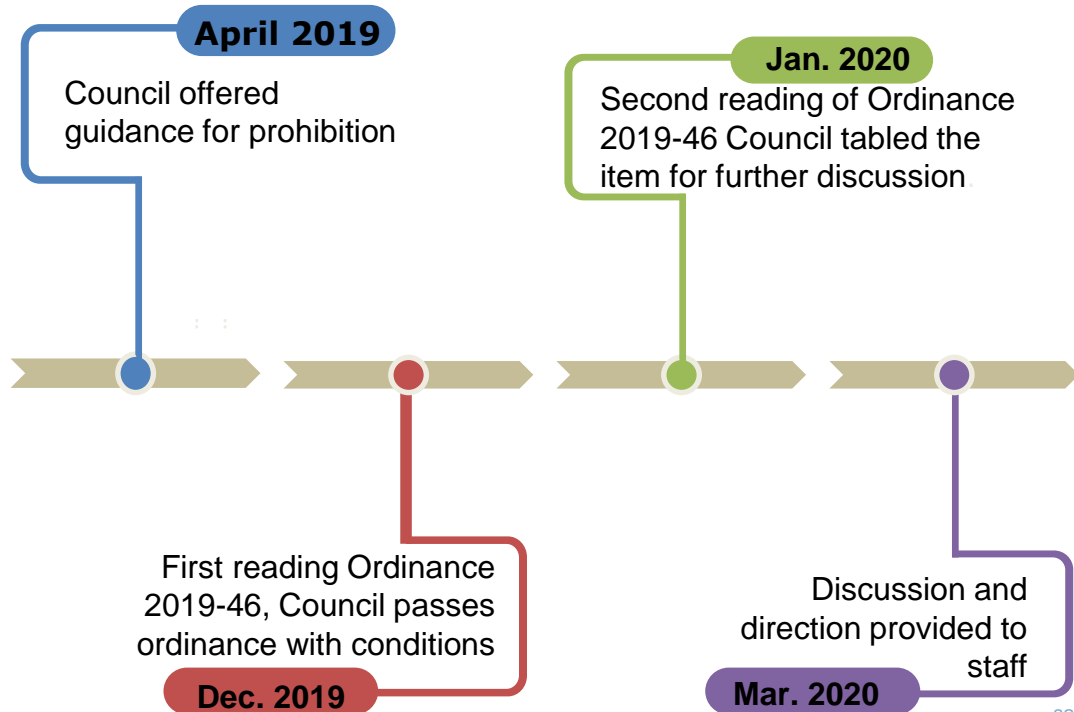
April 2019

Council offered guidance for prohibition

Jan. 2020

Second reading of Ordinance 2019-46 Council tabled the item for further discussion.

First reading Ordinance 2019-46, Council passes ordinance with conditions

Dec. 2019

Discussion and direction provided to staff

Mar. 2020